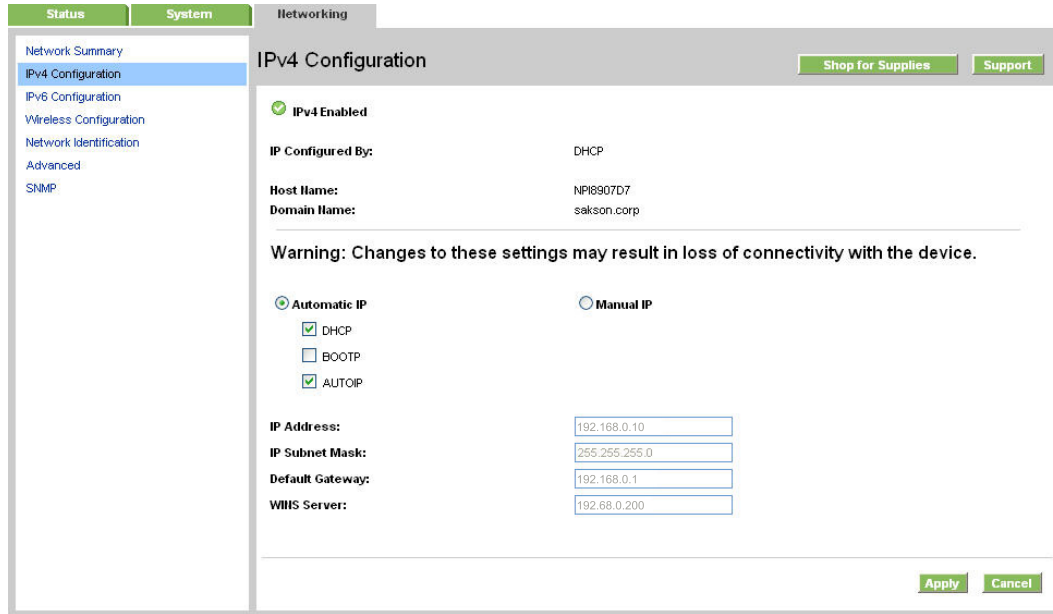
Status System Networking

Network Summary
IPv4 Configuration
IPv6 Configuration
Wireless Configuration
Network Identification
Advanced
SNMP

IPv4 Configuration

Shop for Supplies Support

IPv4 Enabled

IP Configured By: DHCP

Host Name: NPI8907D7
Domain Name: sakson.corp

Warning: Changes to these settings may result in loss of connectivity with the device.

Automatic IP Manual IP

DHCP
BOOTP
AUTOIP

IP Address: 192.168.0.10
IP Subnet Mask: 255.255.255.0
Default Gateway: 192.168.0.1
WINS Server: 192.68.0.200

Apply Cancel